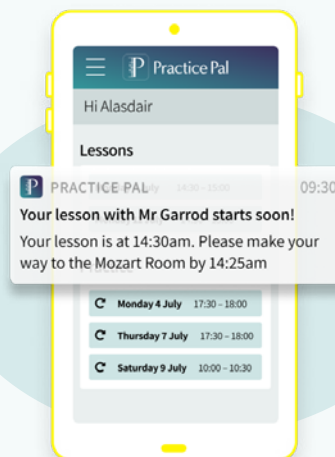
Practice Pal

Hi Alasdair

Lessons

14:30 – 15:00

PRACTICE PAL 09:30

Your lesson with Mr Garrod starts soon!

Your lesson is at 14:30am. Please make your way to the Mozart Room by 14:25am

Monday 4 July 17:30 – 18:00

Thursday 7 July 17:30 – 18:00

Saturday 9 July 10:00 – 10:30